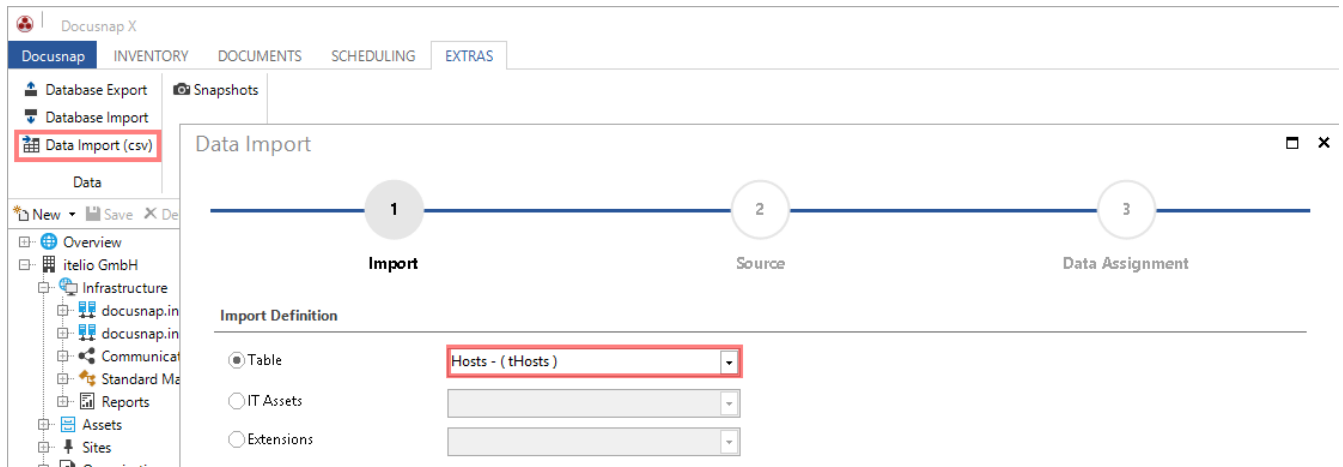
Docusnap X

Docusnap INVENTORY DOCUMENTS SCHEDULING EXTRAS

Database Export
Database Import
Data Import (csv)
Data

Snapshots

New Save De

Overview
itelio GmbH
Infrastructure
docusnap.in
docusnap.in
Communicat
Standard Ma
Reports
Assets
Sites

Data Import

1 Import
2 Source
3 Data Assignment

Import Definition

Table Hosts - ( tHosts )
IT Assets
Extensions